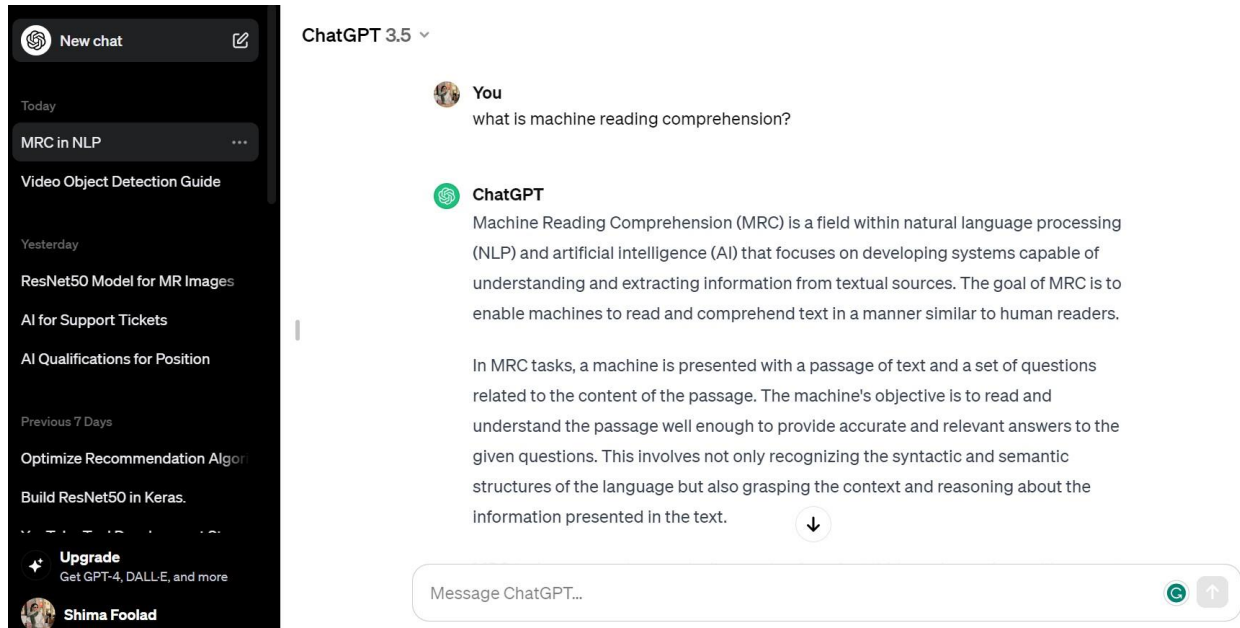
New chat

Today

MRC in NLP

Video Object Detection Guide

Yesterday

ResNet50 Model for MR Images

AI for Support Tickets

AI Qualifications for Position

Previous 7 Days

Optimize Recommendation Algor

Build ResNet50 in Keras.

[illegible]

Upgrade
Get GPT-4, DALL·E, and more

Shima Foolad

ChatGPT 3.5

You
what is machine reading comprehension?

ChatGPT
Machine Reading Comprehension (MRC) is a field within natural language processing (NLP) and artificial intelligence (AI) that focuses on developing systems capable of understanding and extracting information from textual sources. The goal of MRC is to enable machines to read and comprehend text in a manner similar to human readers.

In MRC tasks, a machine is presented with a passage of text and a set of questions related to the content of the passage. The machine's objective is to read and understand the passage well enough to provide accurate and relevant answers to the given questions. This involves not only recognizing the syntactic and semantic structures of the language but also grasping the context and reasoning about the information presented in the text.

Message ChatGPT...